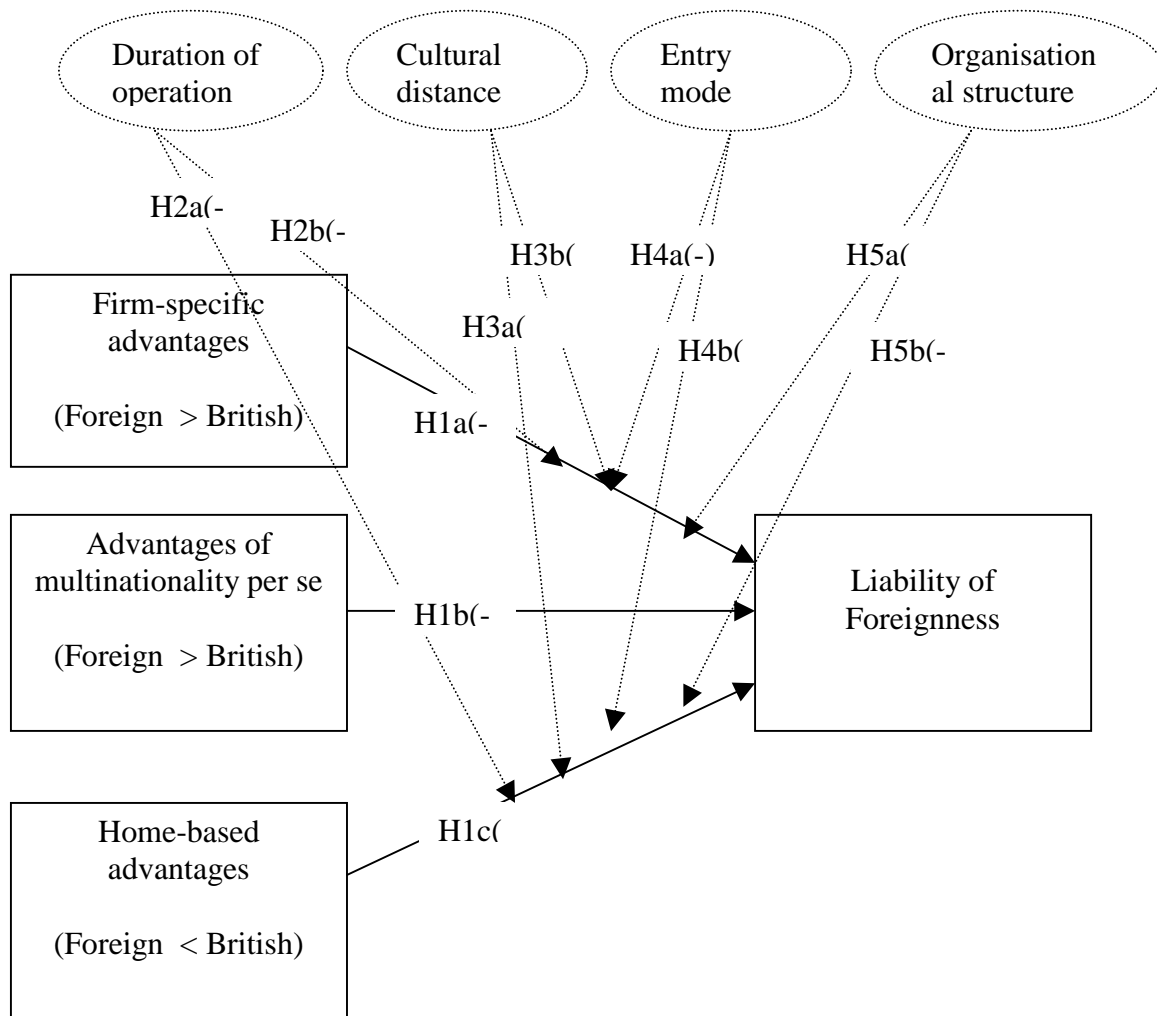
Duration of operation

Cultural distance

Entry mode

Organisation al structure

H2a(-

H2b(-

H3b(

H4a(-)

H5a(

Firm-specific advantages

(Foreign > British)

H3a(

H4b(

H5b(-

H1a(-

Advantages of multinationality per se

(Foreign > British)

H1b(-

Liability of Foreignness

Home-based advantages

(Foreign < British)

H1c(